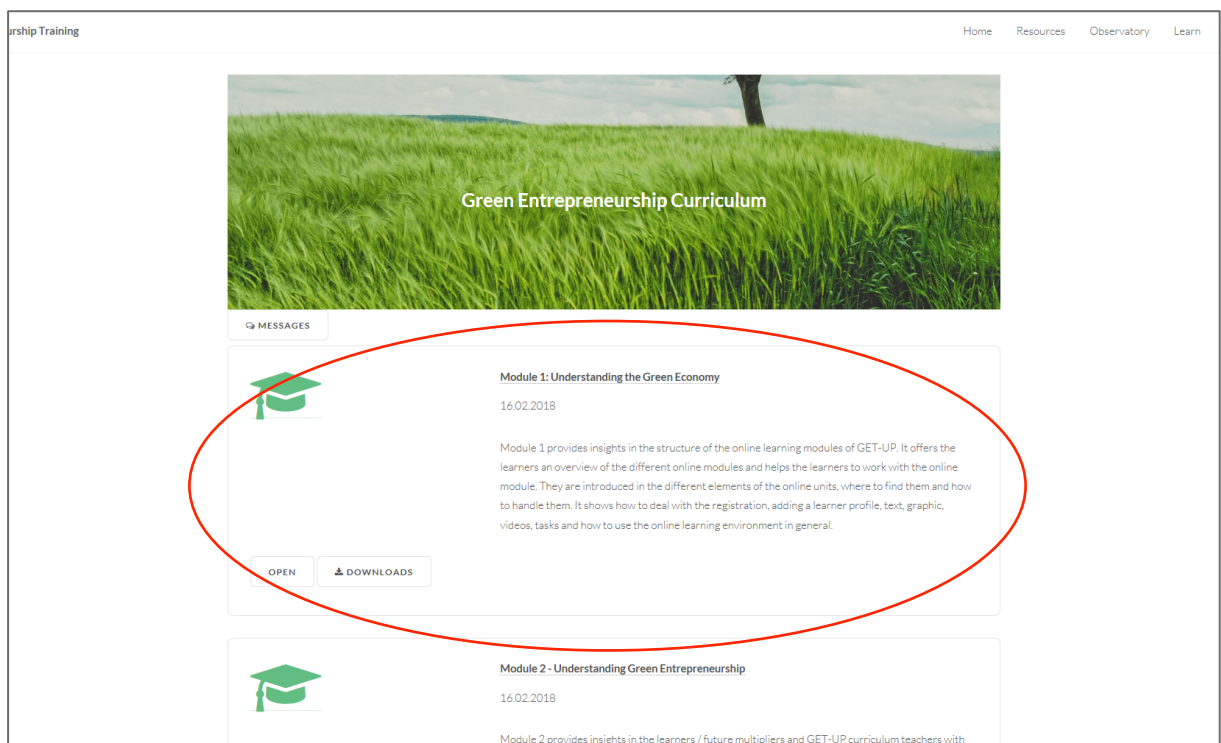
urship Training

Home Resources Observatory Learn

Green Entrepreneurship Curriculum

MESSAGES

Module 1: Understanding the Green Economy

16.02.2018

Module 1 provides insights in the structure of the online learning modules of GET-UP. It offers the learners an overview of the different online modules and helps the learners to work with the online module. They are introduced in the different elements of the online units, where to find them and how to handle them. It shows how to deal with the registration, adding a learner profile, text, graphic, videos, tasks and how to use the online learning environment in general.

OPEN DOWNLOADS

Module 2 - Understanding Green Entrepreneurship

16.02.2018

Module 2 provides insights in the learners / future multipliers and GET-UP curriculum teachers with